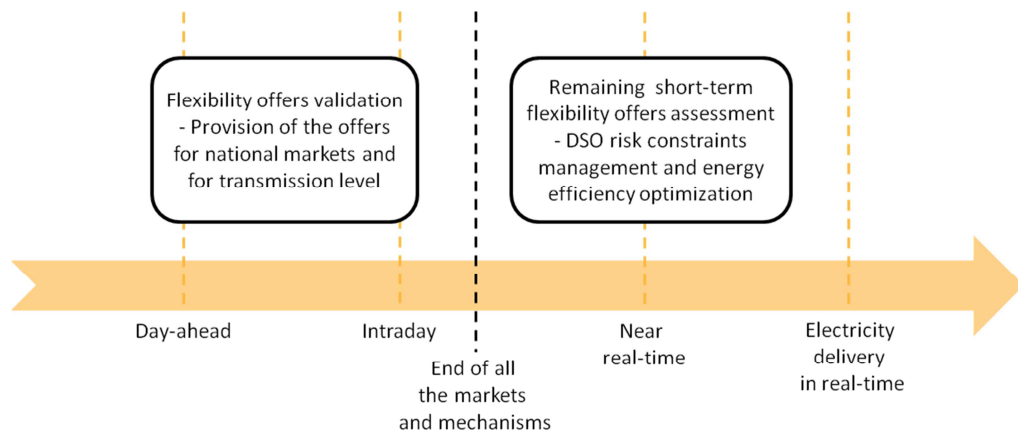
Flexibility offers validation - Provision of the offers for national markets and for transmission level

Remaining short-term flexibility offers assessment - DSO risk constraints management and energy efficiency optimization

Day-ahead

Intraday

End of all the markets and mechanisms

Near real-time

Electricity delivery in real-time